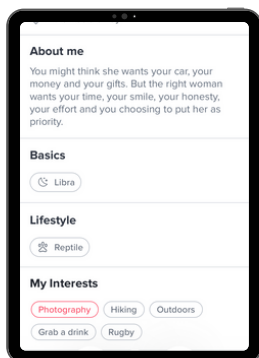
About me

You might think she wants your car, your money and your gifts. But the right woman wants your time, your smile, your honesty, your effort and you choosing to put her as priority.

Basics

Libra

Lifestyle

Reptile

My Interests

Photography
Hiking
Outdoors
Grab a drink
Rugby